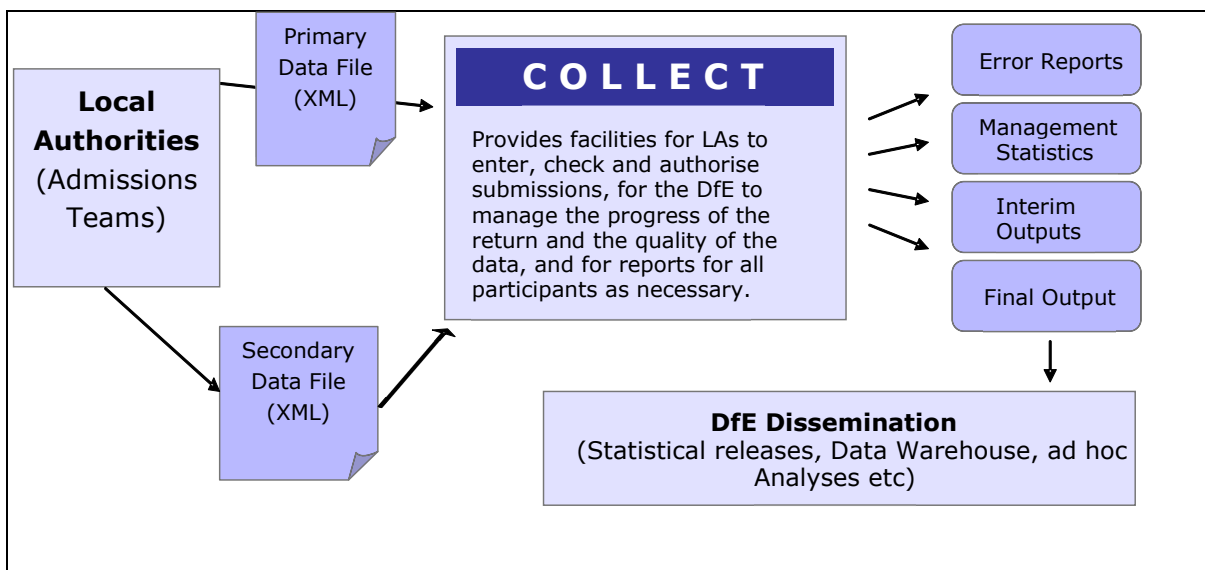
Local Authorities (Admissions Teams)

Primary Data File (XML)

Secondary Data File (XML)

COLLECT

Provides facilities for LAs to enter, check and authorise submissions, for the DfE to manage the progress of the return and the quality of the data, and for reports for all participants as necessary.

Error Reports

Management Statistics

Interim Outputs

Final Output

DfE Dissemination
(Statistical releases, Data Warehouse, ad hoc Analyses etc)